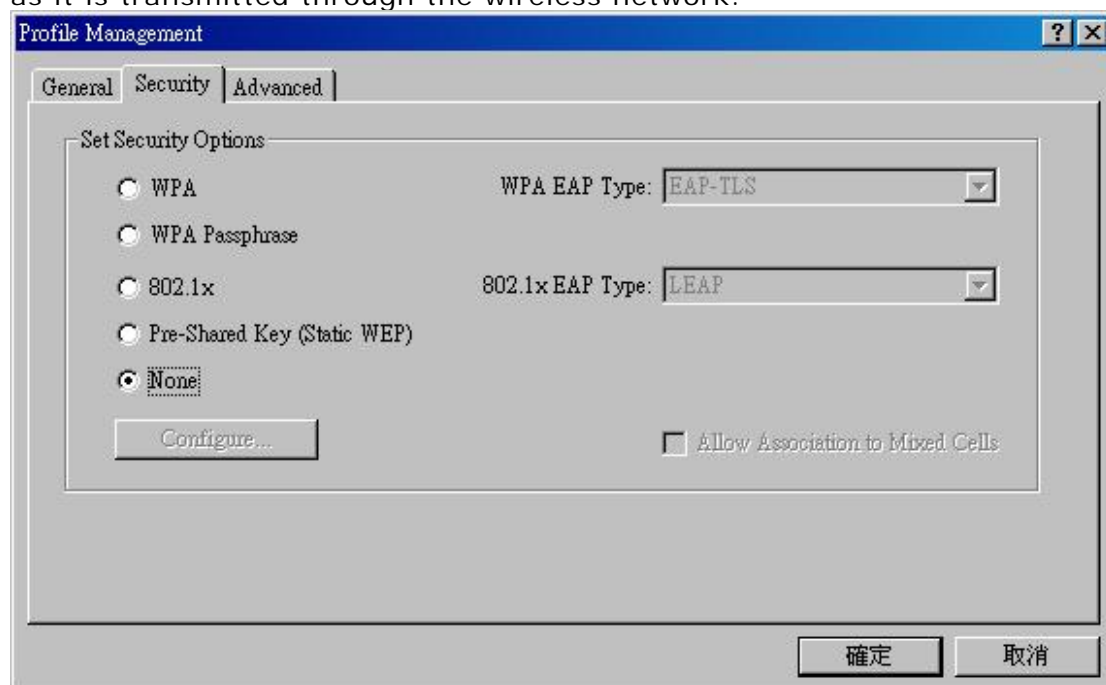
as it is transmitted through the wireless network.

Profile Management

? X

General Security Advanced

Set Security Options

WPA

WPA EAP Type: EAP-TLS

WPA Passphrase

802.1x

802.1x EAP Type: LEAP

Pre-Shared Key (Static WEP)

None

Configure...

Allow Association to Mixed Cells

確定

取消